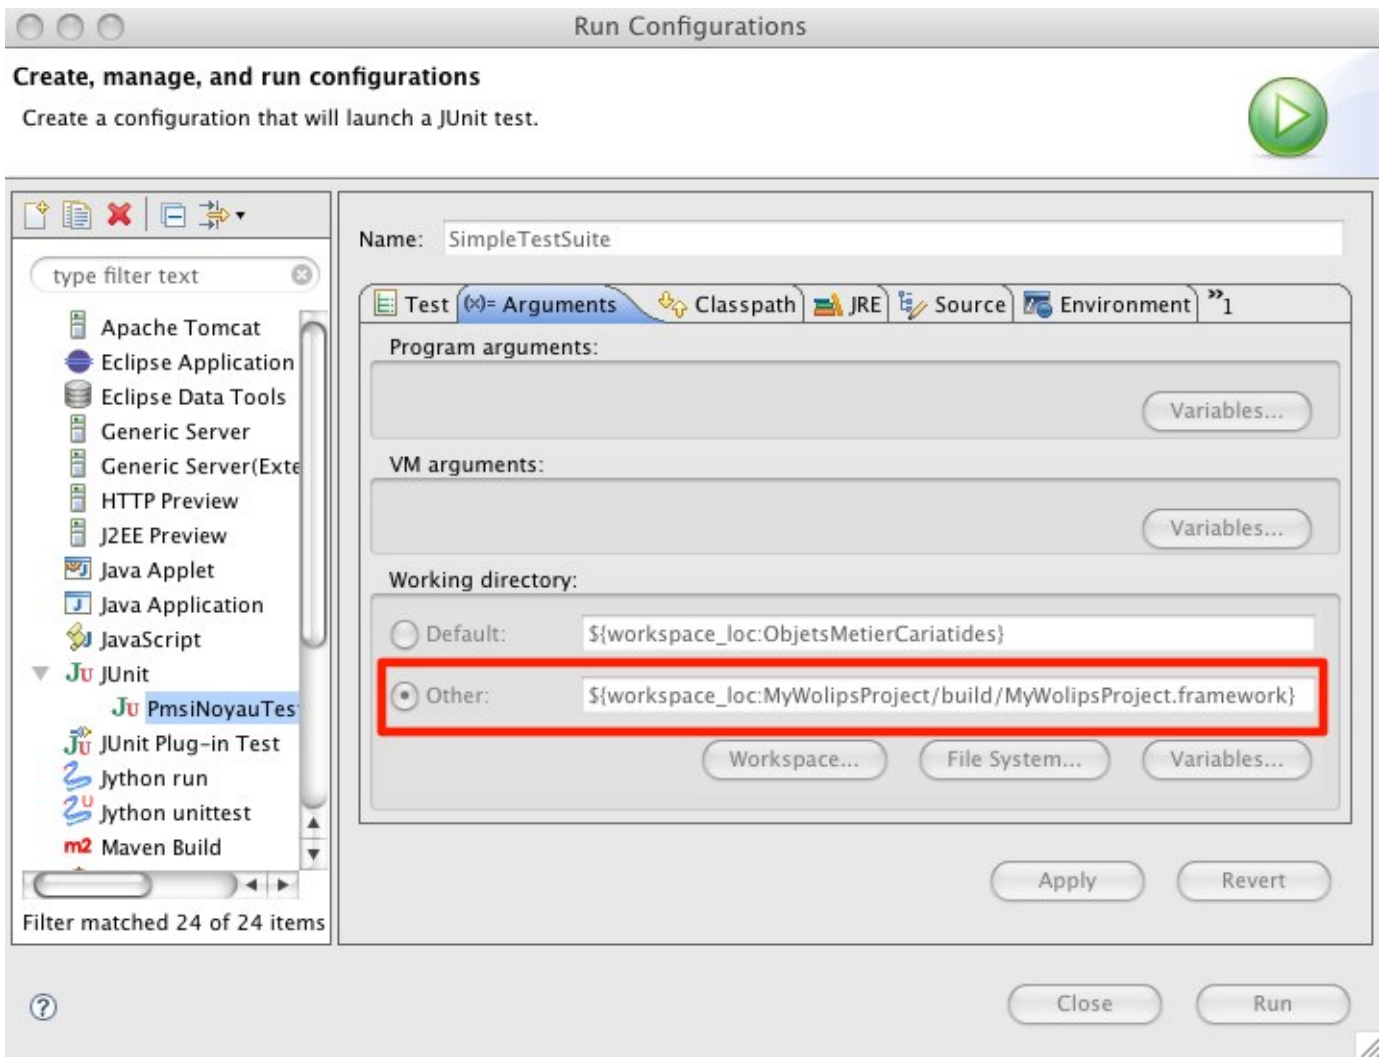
Run Configurations

Create, manage, and run configurations

Create a configuration that will launch a JUnit test.

type filter text

Apache Tomcat
Eclipse Application
Eclipse Data Tools
Generic Server
Generic Server(Exte
HTTP Preview
J2EE Preview
Java Applet
Java Application
JavaScript
JUnit
PmsiNoyauTes
JUnit Plug-in Test
Jython run
Jython unittest
Maven Build

Filter matched 24 of 24 items

Name: SimpleTestSuite

Test | (x)= Arguments | Classpath | JRE | Source | Environment | »1

Program arguments:

Variables...

VM arguments:

Variables...

Working directory:

Default: ${workspace_loc:ObjetsMetierCariatides}

Other: ${workspace_loc:MyWolipsProject/build/MyWolipsProject.framework}

Workspace... File System... Variables...

Apply Revert

Close Run